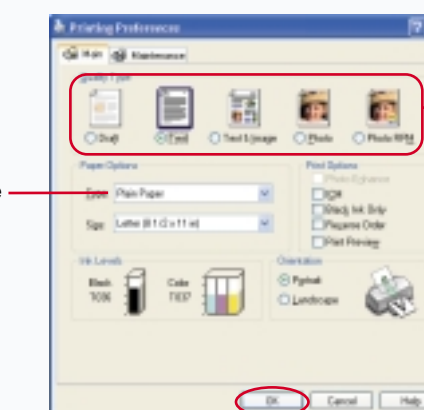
Printing Preferences

Main
Maintenance

Quality Type

Draft
Text
Text & Image
Photo
Photo RPM

Paper Options

Type
Plain Paper

Size
Letter (8 1/2 x 11 in)

Print Options

Photo Enhance
PIM
Black Ink Only
Reverse Order
Print Preview

Ink Levels

Black
T036

Color
T037

Orientation

Portrait
Landscape

OK
Cancel
Help